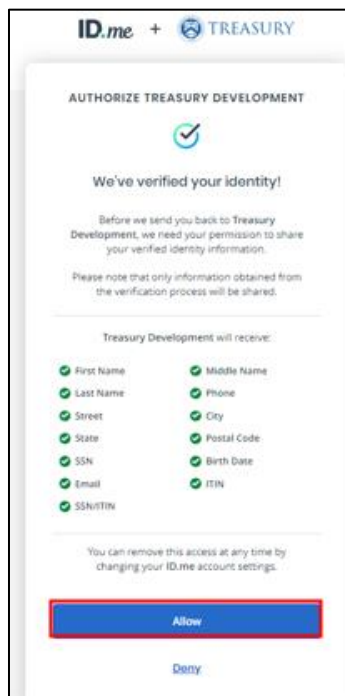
ID.me + TREASURY

AUTHORIZE TREASURY DEVELOPMENT

We've verified your identity!

Before we send you back to Treasury Development, we need your permission to share your verified identity information.

Please note that only information obtained from the verification process will be shared.

Treasury Development will receive:

First Name
Middle Name
Last Name
Phone
Street
City
State
Postal Code
SSN
Birth Date
Email
ITIN
SSN/ITIN

You can remove this access at any time by changing your ID.me account settings.

Allow

Deny